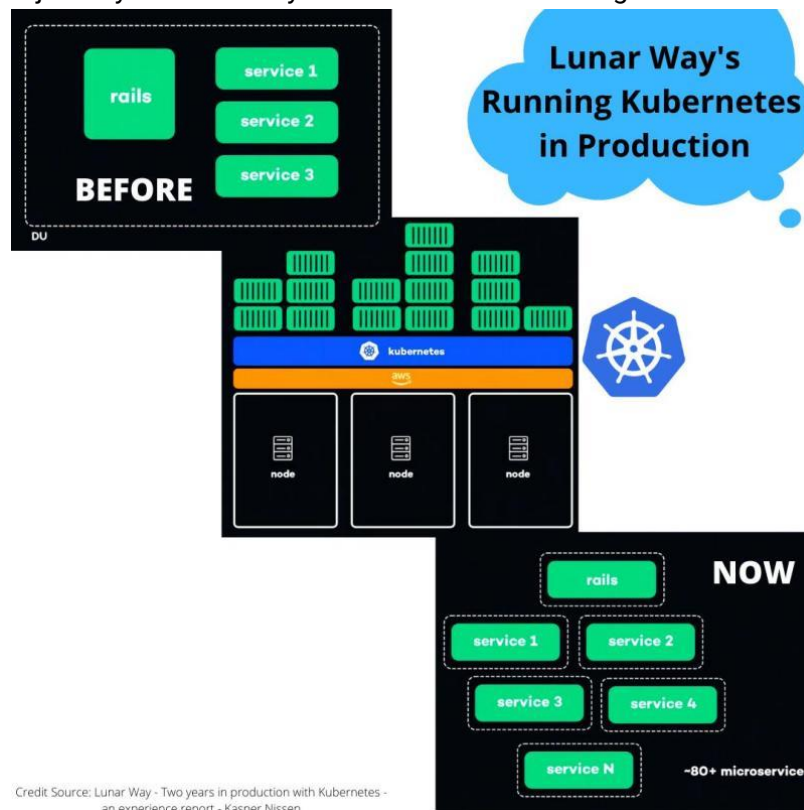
rails

service 1

service 2

service 3

BEFORE

DU

Lunar Way's Running Kubernetes in Production

kubernetes

aws

node

node

node

NOW

rails

service 1

service 2

service 3

service 4

service N

~80+ microservice

Credit Source: Lunar Way - Two years in production with Kubernetes - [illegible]